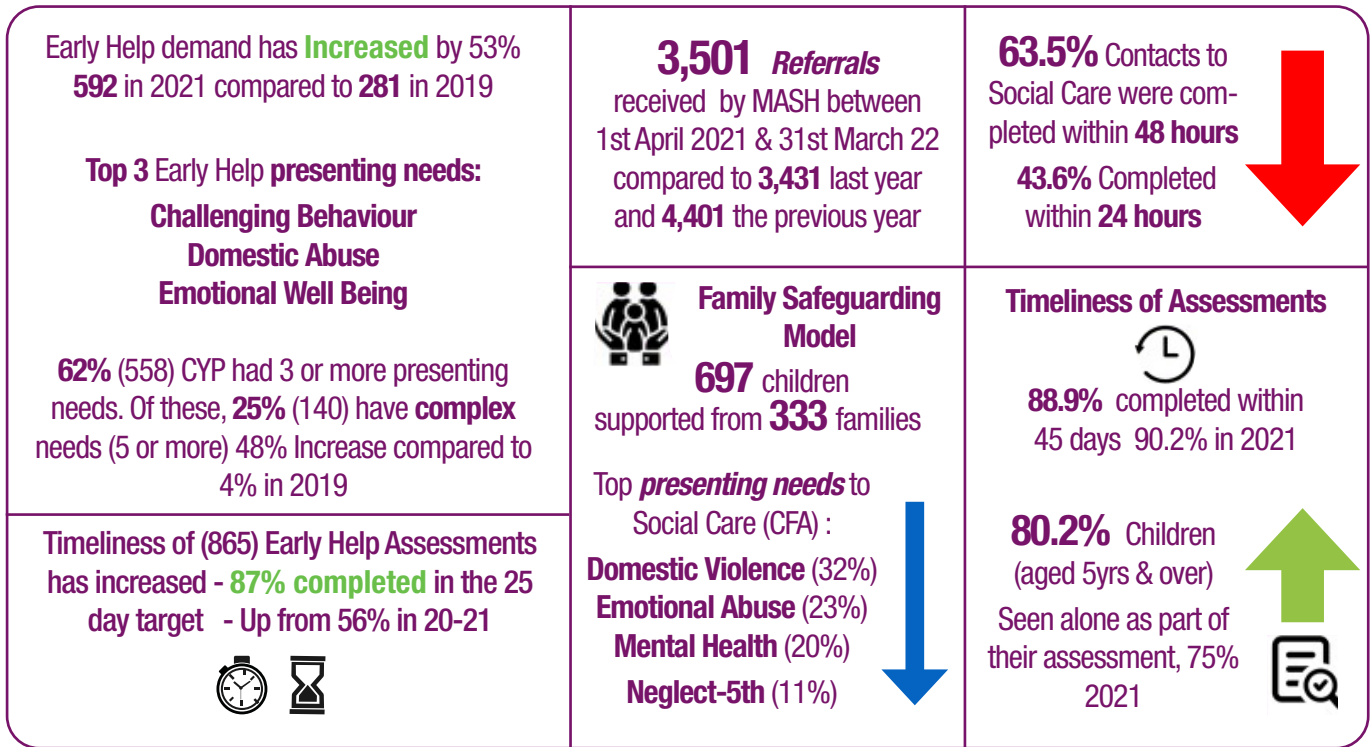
Early Help demand has Increased by 53% 592 in 2021 compared to 281 in 2019

Top 3 Early Help presenting needs:
Challenging Behaviour
Domestic Abuse
Emotional Well Being

62% (558) CYP had 3 or more presenting needs. Of these, 25% (140) have complex needs (5 or more) 48% Increase compared to 4% in 2019

Timeliness of (865) Early Help Assessments has increased - 87% completed in the 25 day target - Up from 56% in 20-21

3,501 Referrals received by MASH between 1st April 2021 & 31st March 22 compared to 3,431 last year and 4,401 the previous year

Family Safeguarding Model
697 children supported from 333 families

Top presenting needs to Social Care (CFA) :
Domestic Violence (32%)
Emotional Abuse (23%)
Mental Health (20%)
Neglect-5th (11%)

63.5% Contacts to Social Care were completed within 48 hours
43.6% Completed within 24 hours

Timeliness of Assessments
88.9% completed within 45 days 90.2% in 2021

80.2% Children (aged 5yrs & over) Seen alone as part of their assessment, 75% 2021